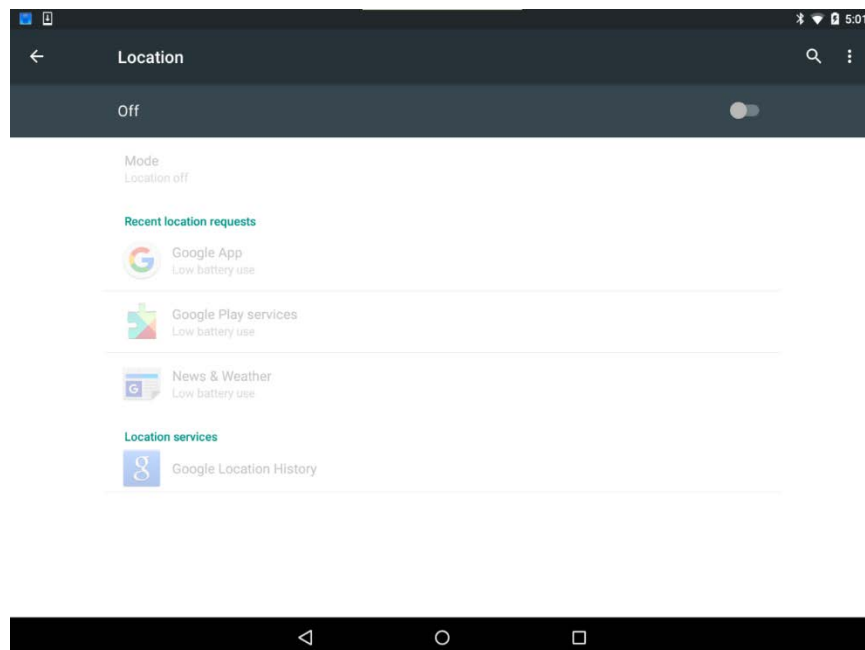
5:01

Location

Off

Mode
Location off

Recent location requests

Google App
Low battery use

Google Play services
Low battery use

News & Weather
Low battery use

Location services

Google Location History